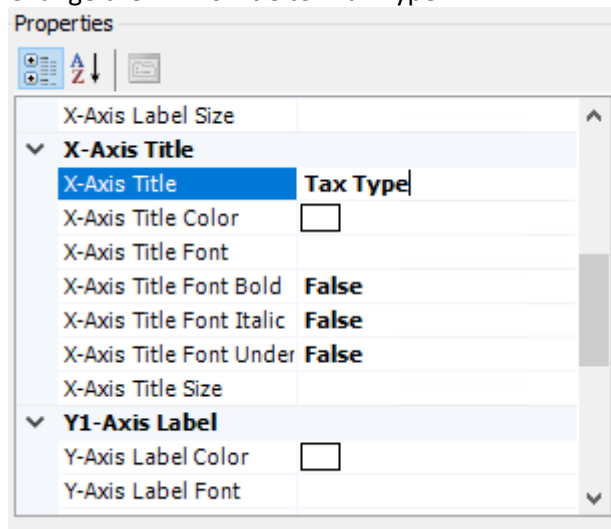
Properties

| X-Axis Label Size | |
|---|---|
| X-Axis Title | |
| X-Axis Title | Tax Type |
| X-Axis Title Color | |
| X-Axis Title Font | |
| X-Axis Title Font Bold | False |
| X-Axis Title Font Italic | False |
| X-Axis Title Font Under | False |
| X-Axis Title Size | |
| Y1-Axis Label | |
| Y-Axis Label Color | |
| Y-Axis Label Font | |